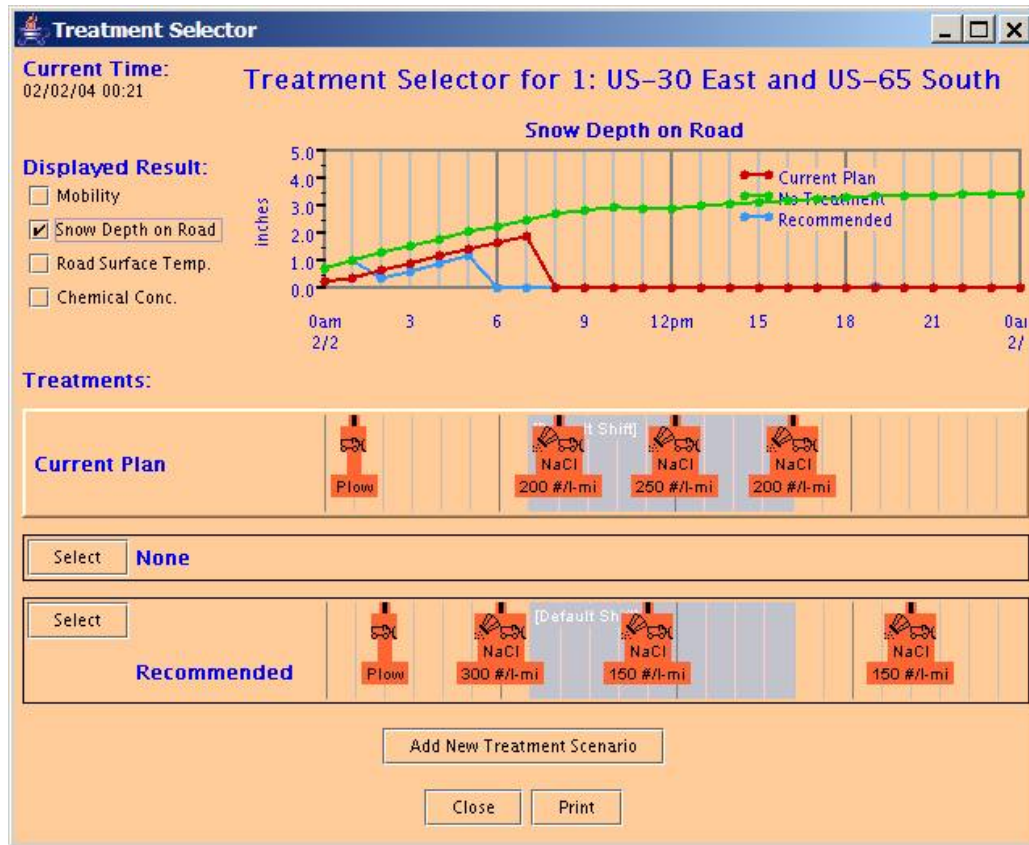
Treatment Selector

Current Time:
02/02/04 00:21

Treatment Selector for 1: US-30 East and US-65 South

Displayed Result:
Mobility
Snow Depth on Road
Road Surface Temp.
Chemical Conc.

Snow Depth on Road

5.0
4.0
3.0
2.0
1.0
0.0
inches

Current Plan
No Treatment
Recommended

0am 2/2
3
6
9
12pm
15
18
21
0a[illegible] 2/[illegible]

Treatments:

Current Plan
[Default Shift]
Plow
NaCl 200 #/l-mi
NaCl 250 #/l-mi
NaCl 200 #/l-mi

Select None

Select
Recommended
[Default Shift]
Plow
NaCl 300 #/l-mi
NaCl 150 #/l-mi
NaCl 150 #/l-mi

Add New Treatment Scenario

Close
Print